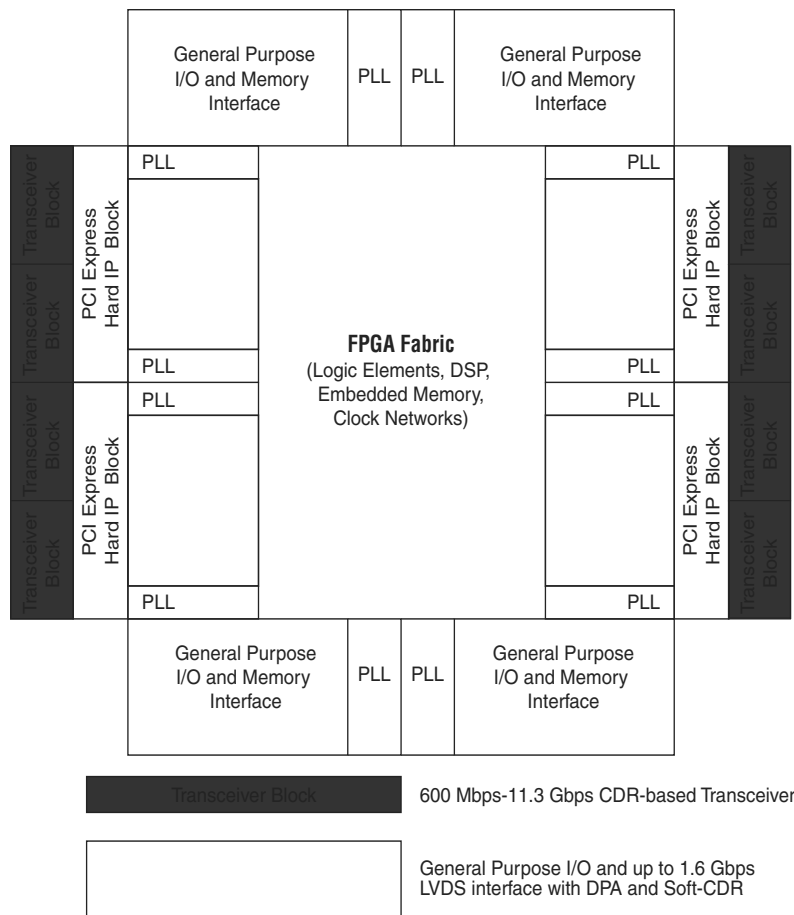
General Purpose I/O and Memory Interface

PLL

PLL

General Purpose I/O and Memory Interface

Transceiver Block

Transceiver Block

PCI Express Hard IP Block

PLL

PLL

PLL

PLL

PCI Express Hard IP Block

Transceiver Block

Transceiver Block

FPGA Fabric
(Logic Elements, DSP, Embedded Memory, Clock Networks)

Transceiver Block

Transceiver Block

PCI Express Hard IP Block

PLL

PLL

PLL

PLL

PCI Express Hard IP Block

Transceiver Block

Transceiver Block

General Purpose I/O and Memory Interface

PLL

PLL

General Purpose I/O and Memory Interface

Transceiver Block

600 Mbps-11.3 Gbps CDR-based Transceiver

General Purpose I/O and up to 1.6 Gbps LVDS interface with DPA and Soft-CDR